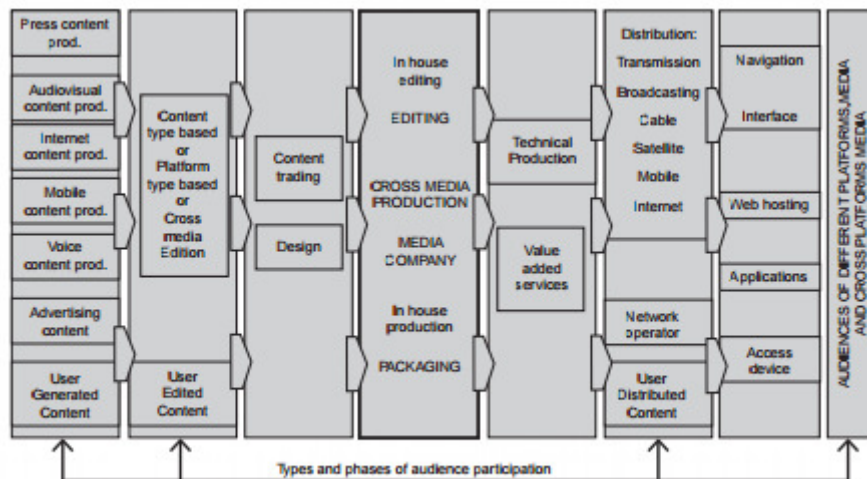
Press content prod.

Audiovisual content prod.

Internet content prod.

Mobile content prod.

Voice content prod.

Advertising content

User Generated Content

Content type based or Platform type based or Cross media Edition

User Edited Content

Content trading

Design

In house editing

EDITING

CROSS MEDIA PRODUCTION

MEDIA COMPANY

In house production

PACKAGING

Technical Production

Value added services

Distribution:
Transmission
Broadcasting
Cable
Satellite
Mobile
Internet

Network operator

User Distributed Content

Navigation

Interface

Web hosting

Applications

Access device

AUDIENCES OF DIFFERENT PLATFORMS, MEDIA AND CROSS PLATFORMS MEDIA

Types and phases of audience participation